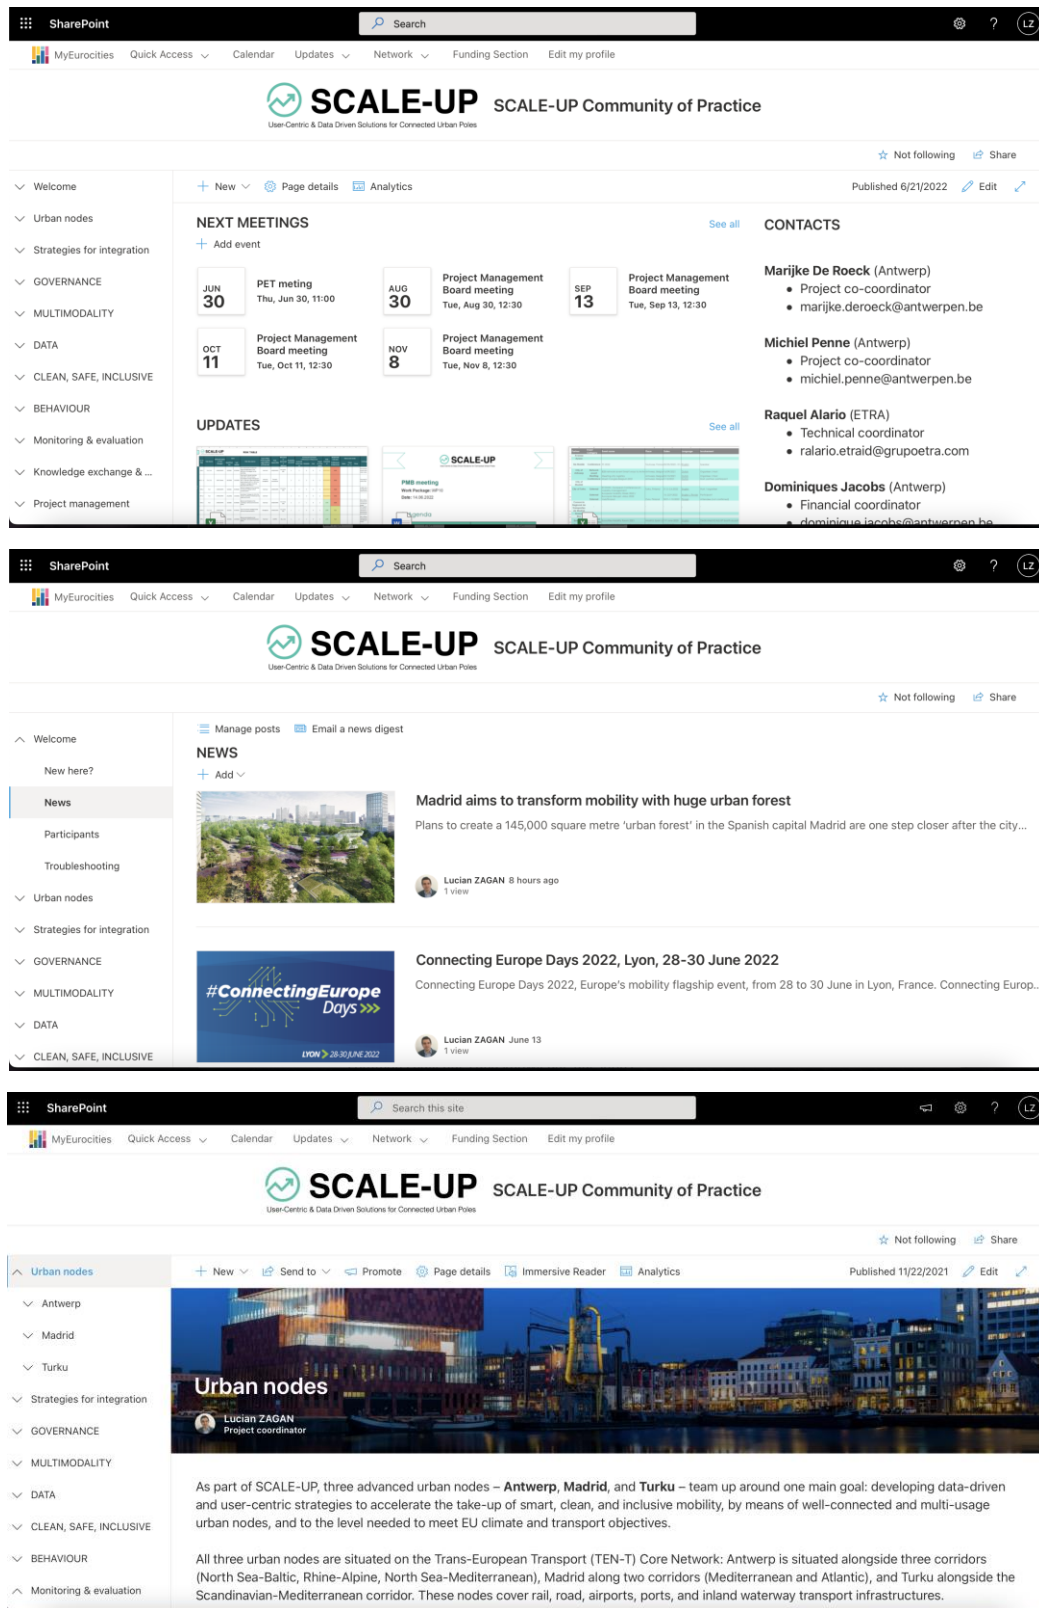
SharePoint
Search
LZ
MyEurocities Quick Access Calendar Updates Network Funding Section Edit my profile

SCALE-UP
User-Centric & Data Driven Solutions for Connected Urban Poles
SCALE-UP Community of Practice

Not following Share

Welcome
Urban nodes
Strategies for integration
GOVERNANCE
MULTIMODALITY
DATA
CLEAN, SAFE, INCLUSIVE
BEHAVIOUR
Monitoring & evaluation
Knowledge exchange & ...
Project management

New Page details Analytics
Published 6/21/2022 Edit

NEXT MEETINGS
See all
Add event

JUN 30 PET meting Thu, Jun 30, 11:00
AUG 30 Project Management Board meeting Tue, Aug 30, 12:30
SEP 13 Project Management Board meeting Tue, Sep 13, 12:30
OCT 11 Project Management Board meeting Tue, Oct 11, 12:30
NOV 8 Project Management Board meeting Tue, Nov 8, 12:30

UPDATES
See all

CONTACTS

Marijke De Roeck (Antwerp)
• Project co-coordinator
• marijke.deroeck@antwerpen.be

Michiel Penne (Antwerp)
• Project co-coordinator
• michiel.penne@antwerpen.be

Raquel Alario (ETRA)
• Technical coordinator
• ralario.etraid@grupoetra.com

Dominiques Jacobs (Antwerp)
• Financial coordinator
• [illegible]

SharePoint
Search
LZ
MyEurocities Quick Access Calendar Updates Network Funding Section Edit my profile

SCALE-UP
User-Centric & Data Driven Solutions for Connected Urban Poles
SCALE-UP Community of Practice

Not following Share

Welcome
New here?
News
Participants
Troubleshooting
Urban nodes
Strategies for integration
GOVERNANCE
MULTIMODALITY
DATA
CLEAN, SAFE, INCLUSIVE

Manage posts Email a news digest
NEWS
Add

Madrid aims to transform mobility with huge urban forest
Plans to create a 145,000 square metre 'urban forest' in the Spanish capital Madrid are one step closer after the city...
Lucian ZAGAN 8 hours ago
1 view

#ConnectingEurope Days
LYON 28-30 JUNE 2022
Connecting Europe Days 2022, Lyon, 28-30 June 2022
Connecting Europe Days 2022, Europe's mobility flagship event, from 28 to 30 June in Lyon, France. Connecting Europ...
Lucian ZAGAN June 13
1 view

SharePoint
Search this site
LZ
MyEurocities Quick Access Calendar Updates Network Funding Section Edit my profile

SCALE-UP
User-Centric & Data Driven Solutions for Connected Urban Poles
SCALE-UP Community of Practice

Not following Share

Urban nodes
Antwerp
Madrid
Turku
Strategies for integration
GOVERNANCE
MULTIMODALITY
DATA
CLEAN, SAFE, INCLUSIVE
BEHAVIOUR
Monitoring & evaluation

New Send to Promote Page details Immersive Reader Analytics
Published 11/22/2021 Edit

Urban nodes
Lucian ZAGAN
Project coordinator

As part of SCALE-UP, three advanced urban nodes – Antwerp, Madrid, and Turku – team up around one main goal: developing data-driven and user-centric strategies to accelerate the take-up of smart, clean, and inclusive mobility, by means of well-connected and multi-usage urban nodes, and to the level needed to meet EU climate and transport objectives.

All three urban nodes are situated on the Trans-European Transport (TEN-T) Core Network: Antwerp is situated alongside three corridors (North Sea-Baltic, Rhine-Alpine, North Sea-Mediterranean), Madrid along two corridors (Mediterranean and Atlantic), and Turku alongside the Scandinavian-Mediterranean corridor. These nodes cover rail, road, airports, ports, and inland waterway transport infrastructures.